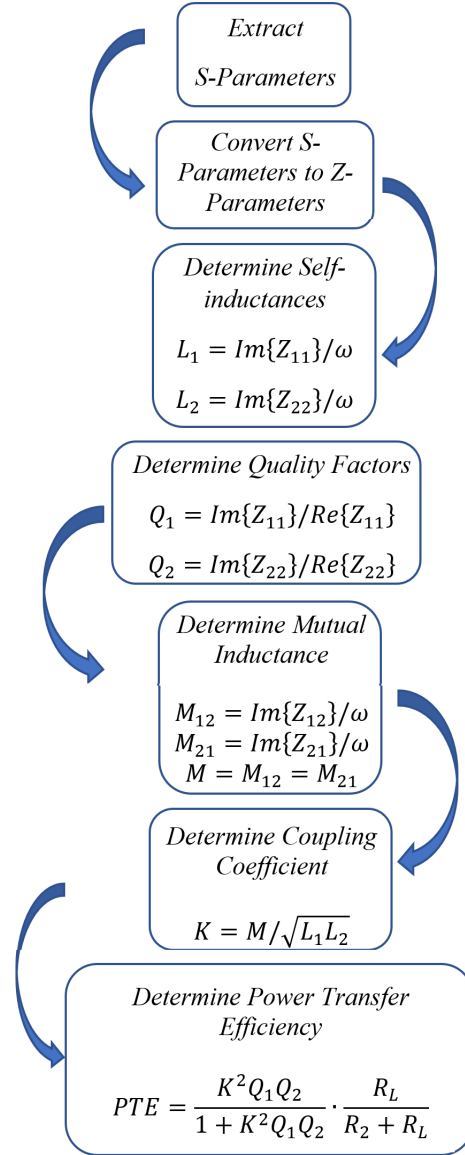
Extract S-Parameters

Convert S-Parameters to Z-Parameters

Determine Self-inductances

$L_1 = Im\{Z_{11}\}/\omega$

$L_2 = Im\{Z_{22}\}/\omega$

Determine Quality Factors

$Q_1 = Im\{Z_{11}\}/Re\{Z_{11}\}$

$Q_2 = Im\{Z_{22}\}/Re\{Z_{22}\}$

Determine Mutual Inductance

$M_{12} = Im\{Z_{12}\}/\omega$
$M_{21} = Im\{Z_{21}\}/\omega$
$M = M_{12} = M_{21}$

Determine Coupling Coefficient

$K = M/\sqrt{L_1 L_2}$

Determine Power Transfer Efficiency

$PTE = \frac{K^2 Q_1 Q_2}{1 + K^2 Q_1 Q_2} \cdot \frac{R_L}{R_2 + R_L}$